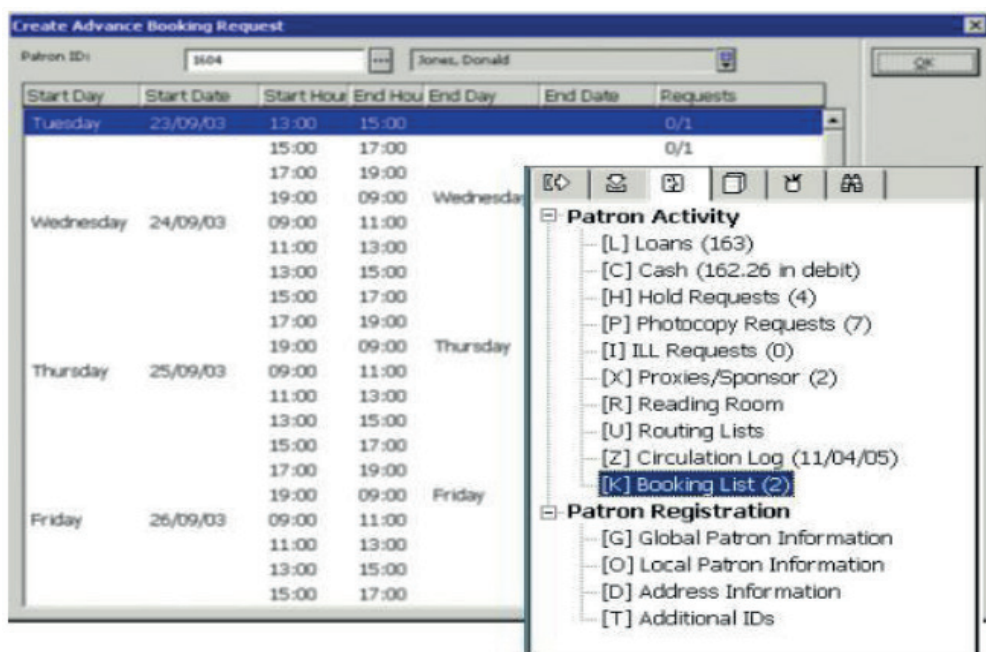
Create Advance Booking Request

Patron ID: 1604 ... Jones, Donald

OK

| Start Day | Start Date | Start Hour | End Hou | End Day | End Date | Requests |
|---|---|---|---|---|---|---|
| Tuesday | 23/09/03 | 13:00 | 15:00 | | | 0/1 |
| | | 15:00 | 17:00 | | | 0/1 |
| | | 17:00 | 19:00 | | | |
| | | 19:00 | 09:00 | Wednesday | | |
| Wednesday | 24/09/03 | 09:00 | 11:00 | | | |
| | | 11:00 | 13:00 | | | |
| | | 13:00 | 15:00 | | | |
| | | 15:00 | 17:00 | | | |
| | | 17:00 | 19:00 | | | |
| | | 19:00 | 09:00 | Thursday | | |
| Thursday | 25/09/03 | 09:00 | 11:00 | | | |
| | | 11:00 | 13:00 | | | |
| | | 13:00 | 15:00 | | | |
| | | 15:00 | 17:00 | | | |
| | | 17:00 | 19:00 | | | |
| | | 19:00 | 09:00 | Friday | | |
| Friday | 26/09/03 | 09:00 | 11:00 | | | |
| | | 11:00 | 13:00 | | | |
| | | 13:00 | 15:00 | | | |
| | | 15:00 | 17:00 | | | |

Patron Activity
[L] Loans (163)
[C] Cash (162.26 in debit)
[H] Hold Requests (4)
[P] Photocopy Requests (7)
[I] ILL Requests (0)
[X] Proxies/Sponsor (2)
[R] Reading Room
[U] Routing Lists
[Z] Circulation Log (11/04/05)
[K] Booking List (2)
Patron Registration
[G] Global Patron Information
[O] Local Patron Information
[D] Address Information
[T] Additional IDs